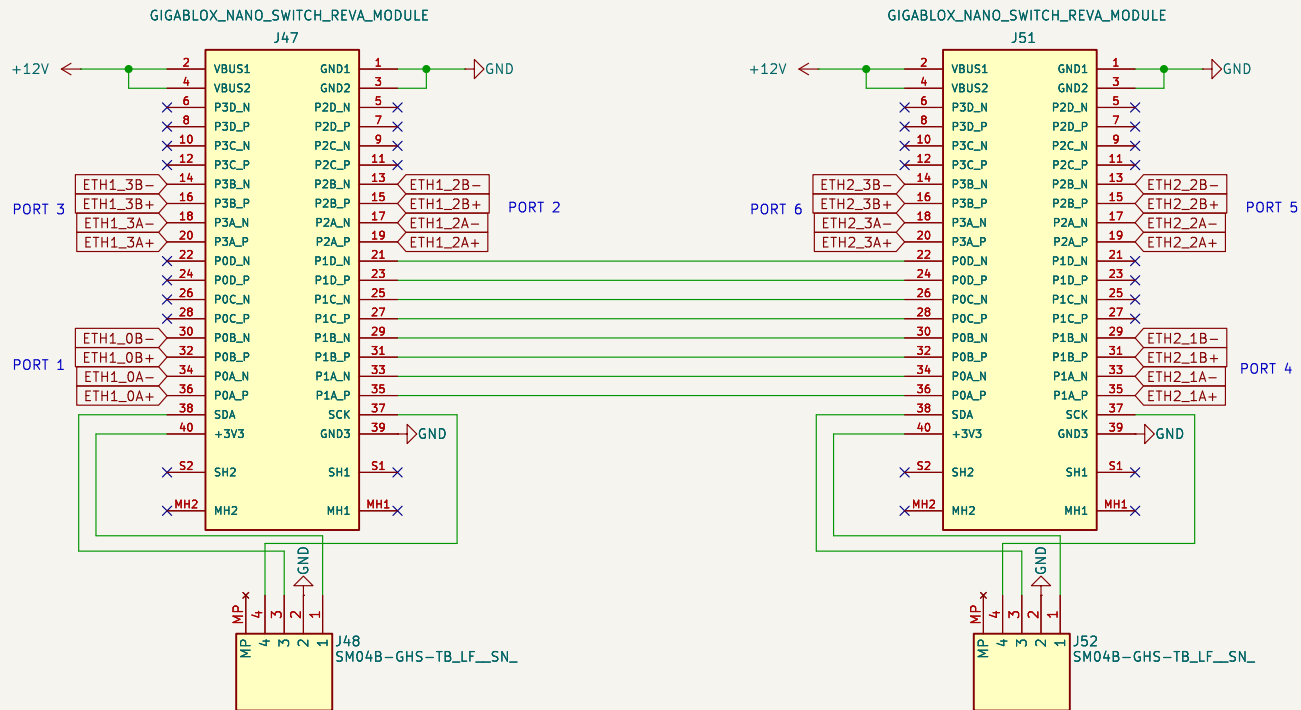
GIGABLOX_NANO_SWITCH_REVA_MODULE
J47

+12V
2 VBUS1
4 VBUS2
6 P3D_N
8 P3D_P
10 P3C_N
12 P3C_P
14 P3B_N
16 P3B_P
18 P3A_N
20 P3A_P
22 P0D_N
24 P0D_P
26 P0C_N
28 P0C_P
30 P0B_N
32 P0B_P
34 P0A_N
36 P0A_P
38 SDA
40 +3V3
S2 SH2
MH2 MH2

1 GND1
3 GND2
5 P2D_N
7 P2D_P
9 P2C_N
11 P2C_P
13 P2B_N
15 P2B_P
17 P2A_N
19 P2A_P
21 P1D_N
23 P1D_P
25 P1C_N
27 P1C_P
29 P1B_N
31 P1B_P
33 P1A_N
35 P1A_P
37 SCK
39 GND3
S1 SH1
MH1 MH1

GND
GND

PORT 3
ETH1_3B−
ETH1_3B+
ETH1_3A−
ETH1_3A+

PORT 2
ETH1_2B−
ETH1_2B+
ETH1_2A−
ETH1_2A+

PORT 1
ETH1_0B−
ETH1_0B+
ETH1_0A−
ETH1_0A+

GND
MP 4 3 2 1
J48
SM04B-GHS-TB_LF__SN_

GIGABLOX_NANO_SWITCH_REVA_MODULE
J51

+12V
2 VBUS1
4 VBUS2
6 P3D_N
8 P3D_P
10 P3C_N
12 P3C_P
14 P3B_N
16 P3B_P
18 P3A_N
20 P3A_P
22 P0D_N
24 P0D_P
26 P0C_N
28 P0C_P
30 P0B_N
32 P0B_P
34 P0A_N
36 P0A_P
38 SDA
40 +3V3
S2 SH2
MH2 MH2

1 GND1
3 GND2
5 P2D_N
7 P2D_P
9 P2C_N
11 P2C_P
13 P2B_N
15 P2B_P
17 P2A_N
19 P2A_P
21 P1D_N
23 P1D_P
25 P1C_N
27 P1C_P
29 P1B_N
31 P1B_P
33 P1A_N
35 P1A_P
37 SCK
39 GND3
S1 SH1
MH1 MH1

GND
GND

PORT 6
ETH2_3B−
ETH2_3B+
ETH2_3A−
ETH2_3A+

PORT 5
ETH2_2B−
ETH2_2B+
ETH2_2A−
ETH2_2A+

PORT 4
ETH2_1B−
ETH2_1B+
ETH2_1A−
ETH2_1A+

GND
MP 4 3 2 1
J52
SM04B-GHS-TB_LF__SN_